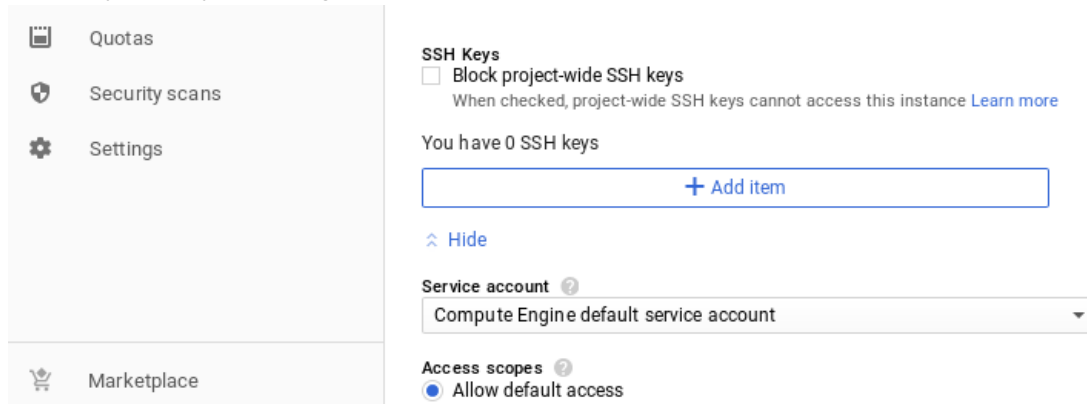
Quotas

Security scans

Settings

Marketplace

SSH Keys

Block project-wide SSH keys

When checked, project-wide SSH keys cannot access this instance Learn more

You have 0 SSH keys

+ Add item

Hide

Service account

Compute Engine default service account

Access scopes

Allow default access